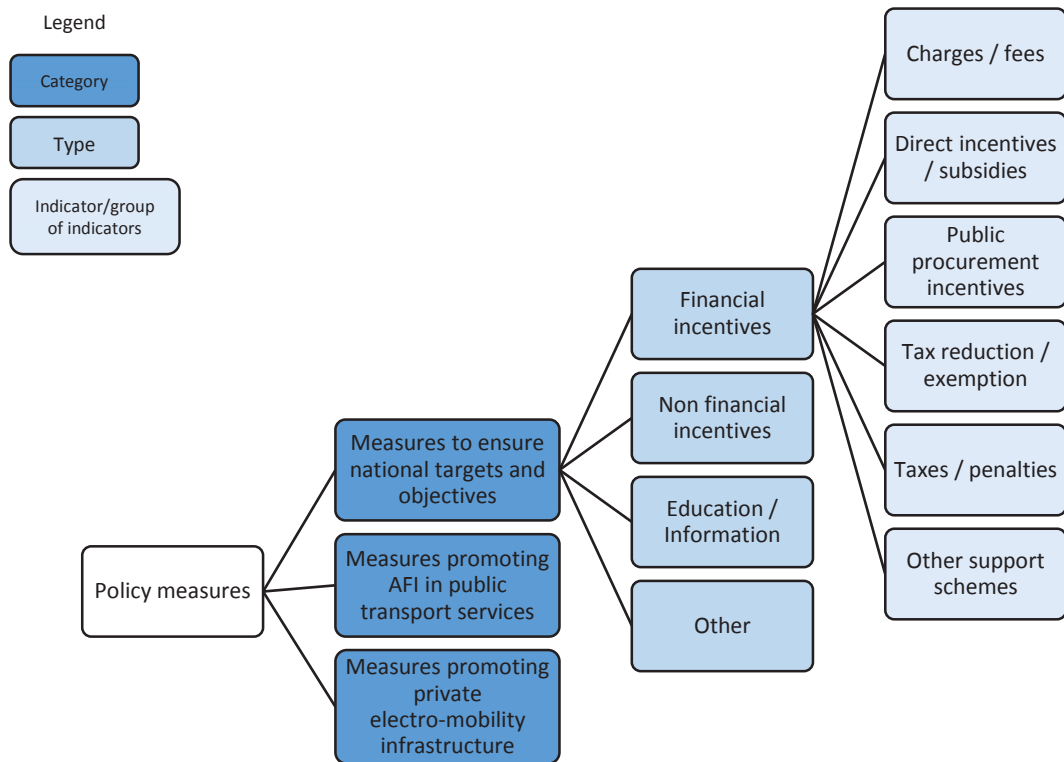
Legend

Category

Type

Indicator/group of indicators

Policy measures

Measures to ensure national targets and objectives

Measures promoting AFI in public transport services

Measures promoting private electro-mobility infrastructure

Financial incentives

Non financial incentives

Education / Information

Other

Charges / fees

Direct incentives / subsidies

Public procurement incentives

Tax reduction / exemption

Taxes / penalties

Other support schemes